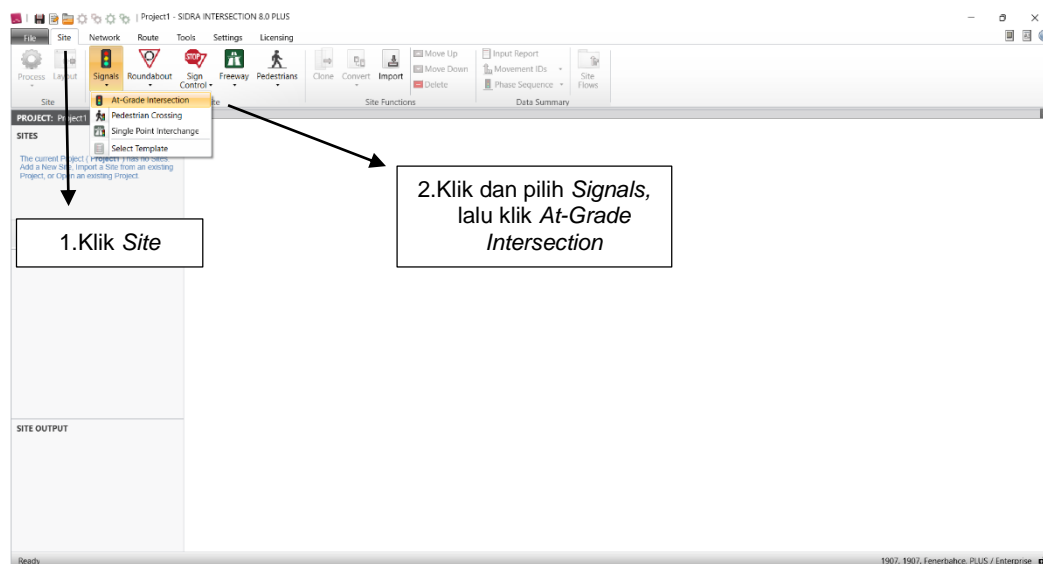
| Project1 - SIDRA INTERSECTION 8.0 PLUS

File Site Network Route Tools Settings Licensing

Process Layout Signals Roundabout Sign Control Freeway Pedestrians Clone Convert Import Move Up Move Down Delete Input Report Movement IDs Phase Sequence Site Flows

Site Site Functions Data Summary

At-Grade Intersection
Pedestrian Crossing
Single Point Interchange
Select Template

PROJECT: Project1

SITES

The current Project ( Project1 ) has no Sites. Add a New Site, Import a Site from an existing Project, or Open an existing Project

1.Klik *Site*

2.Klik dan pilih *Signals,* lalu klik *At-Grade Intersection*

SITE OUTPUT

Ready

1907, 1907, Fenerbahce, PLUS / Enterprise